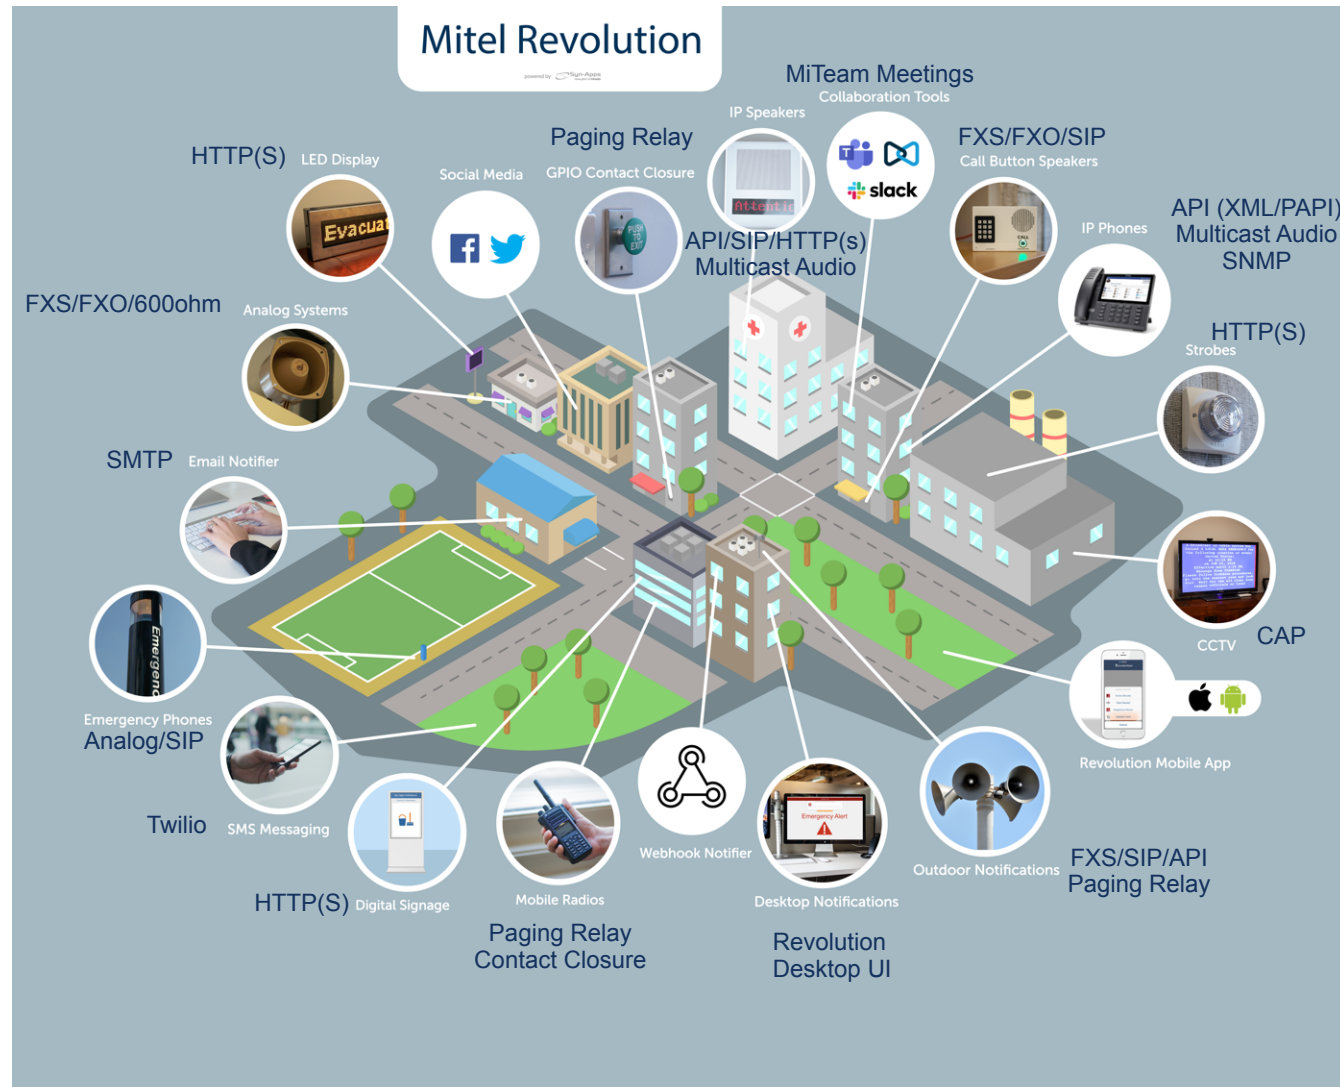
Mitel Revolution

powered by Sign-Apps

MiTeam Meetings
Collaboration Tools

IP Speakers

Paging Relay
GPIO Contact Closure

HTTP(S) LED Display

Social Media

FXS/FXO/SIP
Call Button Speakers

API (XML/PAPI)
Multicast Audio
SNMP

IP Phones

API/SIP/HTTP(s)
Multicast Audio

slack

Evacuat

Attention

PUSH TO EXIT

FXS/FXO/600ohm Analog Systems

HTTP(S)
Strobes

SMTP Email Notifier

CAP
CCTV

Emergency Phones
Analog/SIP

Emergenc

Revolution Mobile App

Twilio SMS Messaging

HTTP(S) Digital Signage

Mobile Radios

Paging Relay
Contact Closure

Webhook Notifier

Emergency Alert

Desktop Notifications

Revolution
Desktop UI

Outdoor Notifications

FXS/SIP/API
Paging Relay